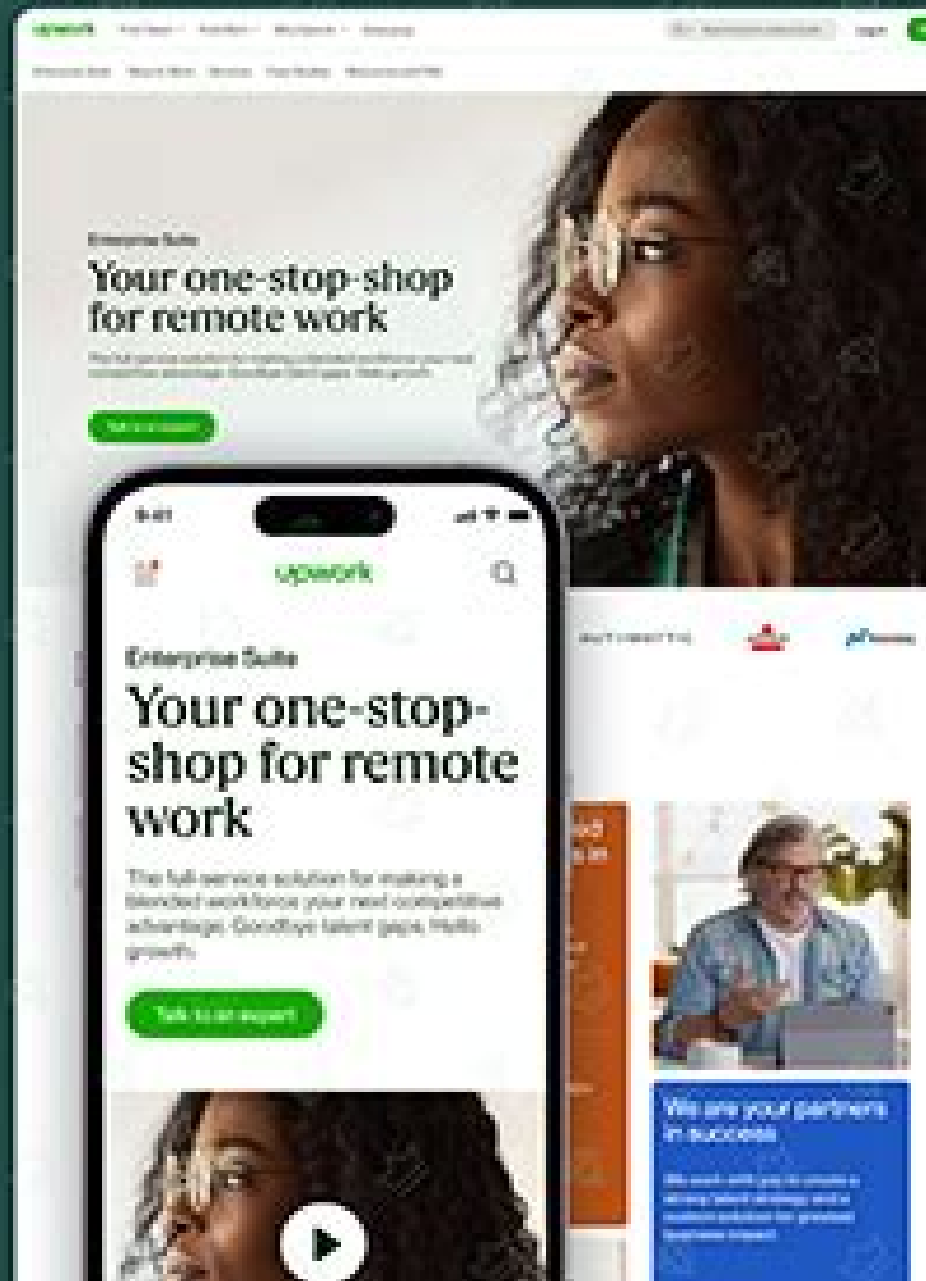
upwork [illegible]

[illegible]

Enterprise Suite
Your one-stop-shop for remote work

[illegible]

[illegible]

9:41

upwork

Enterprise Suite
Your one-stop-shop for remote work

The full-service solution for making a blended workforce your next competitive advantage. Goodbye talent gaps. Hello growth.

Talk to an expert

AUTOMATTIC

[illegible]

We are your partners in success

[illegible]